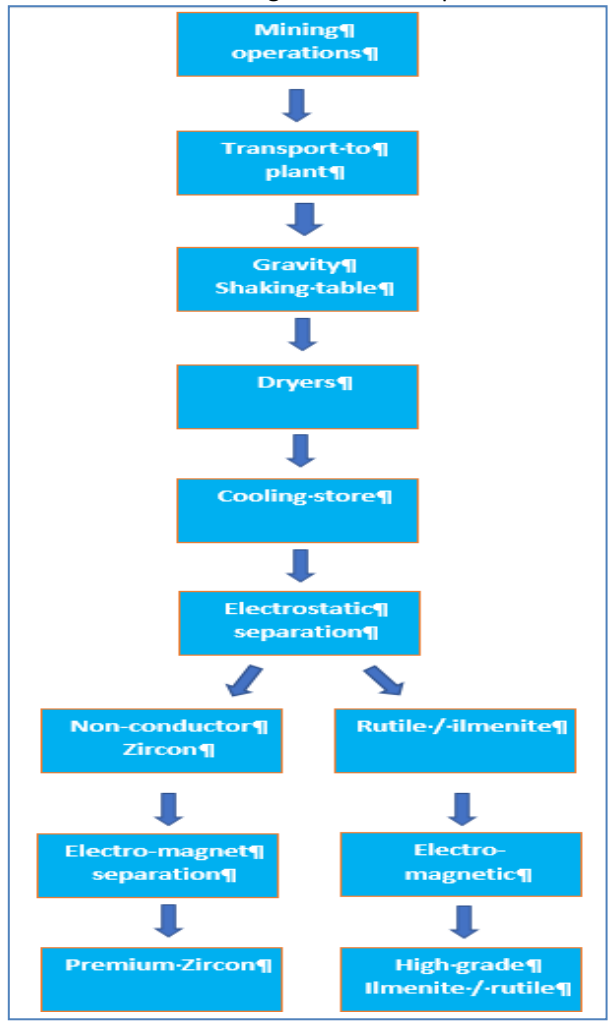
Mining¶
operations¶

Transport·to¶
plant¶

Gravity¶
Shaking·table¶

Dryers¶

Cooling·store¶

Electrostatic¶
separation¶

Non-conductor¶
Zircon¶

Rutile·/·ilmenite¶

Electro-magnet¶
separation¶

Electro-
magnetic¶

Premium·Zircon¶

High-grade¶
Ilmenite·/·rutile¶